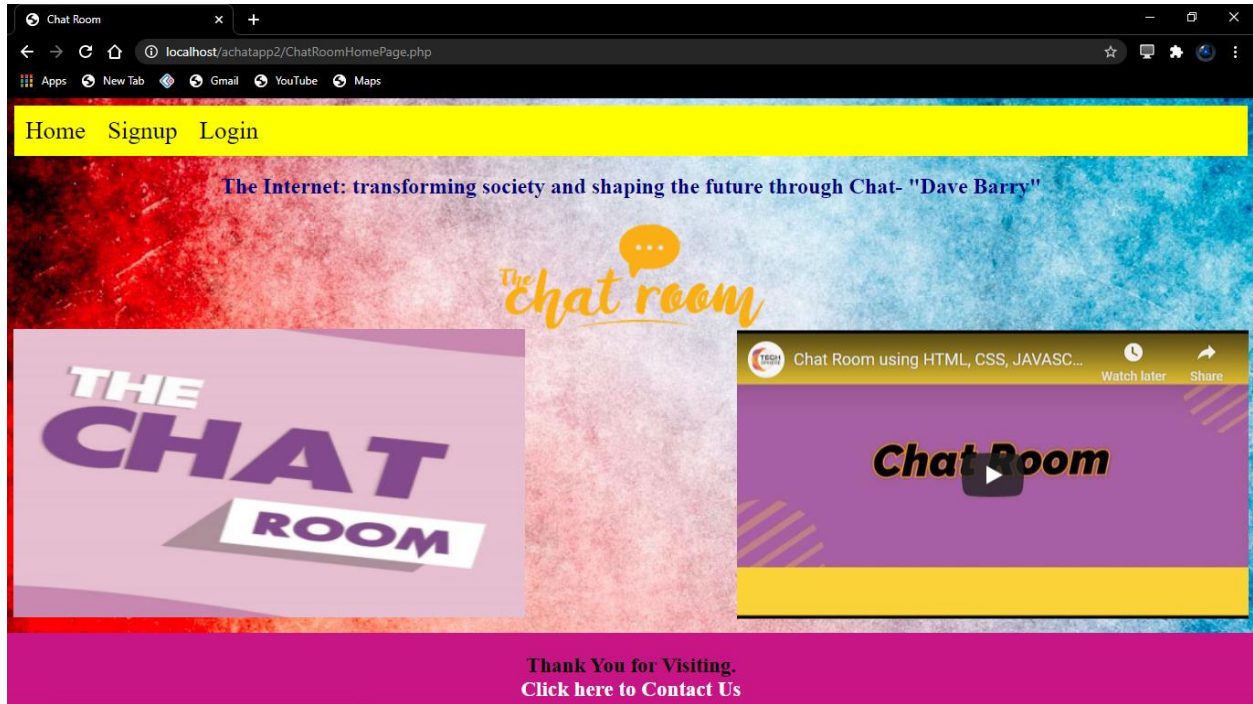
Chat Room
localhost/achatapp2/ChatRoomHomePage.php
Apps New Tab Gmail YouTube Maps

Home Signup Login

The Internet: transforming society and shaping the future through Chat- "Dave Barry"

The chat room

THE CHAT ROOM

TECH
Chat Room using HTML, CSS, JAVASC...
Watch later
Share
Chat Room

Thank You for Visiting.
Click here to Contact Us